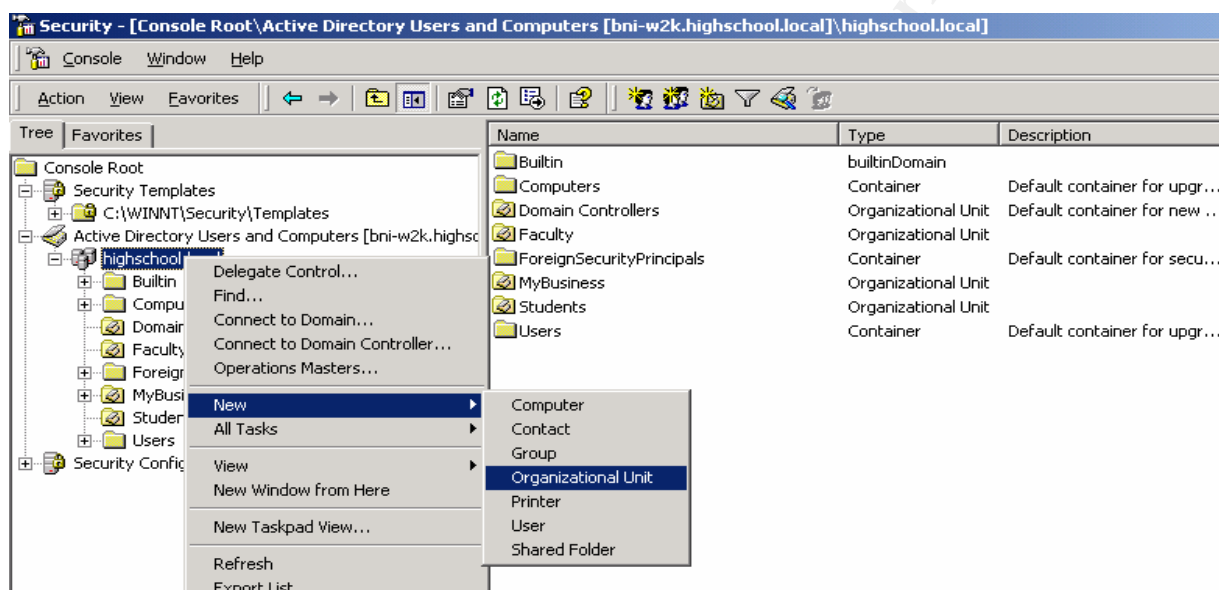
Security - [Console Root\Active Directory Users and Computers [bni-w2k.highschool.local]\highschool.local]

Console Window Help

Action View Favorites

Tree Favorites

Console Root
Security Templates
C:\WINNT\Security\Templates
Active Directory Users and Computers [bni-w2k.highsc
highschool.l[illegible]
Builtin
Compu
Domain
Faculty
Foreign
MyBusi
Studer
Users
Security Config

Delegate Control...
Find...
Connect to Domain...
Connect to Domain Controller...
Operations Masters...
New
All Tasks
View
New Window from Here
New Taskpad View...
Refresh
Export List

Computer
Contact
Group
Organizational Unit
Printer
User
Shared Folder

| Name | Type | Description |
|---|---|---|
| Builtin | builtinDomain | |
| Computers | Container | Default container for upgr... |
| Domain Controllers | Organizational Unit | Default container for new ... |
| Faculty | Organizational Unit | |
| ForeignSecurityPrincipals | Container | Default container for secu... |
| MyBusiness | Organizational Unit | |
| Students | Organizational Unit | |
| Users | Container | Default container for upgr... |